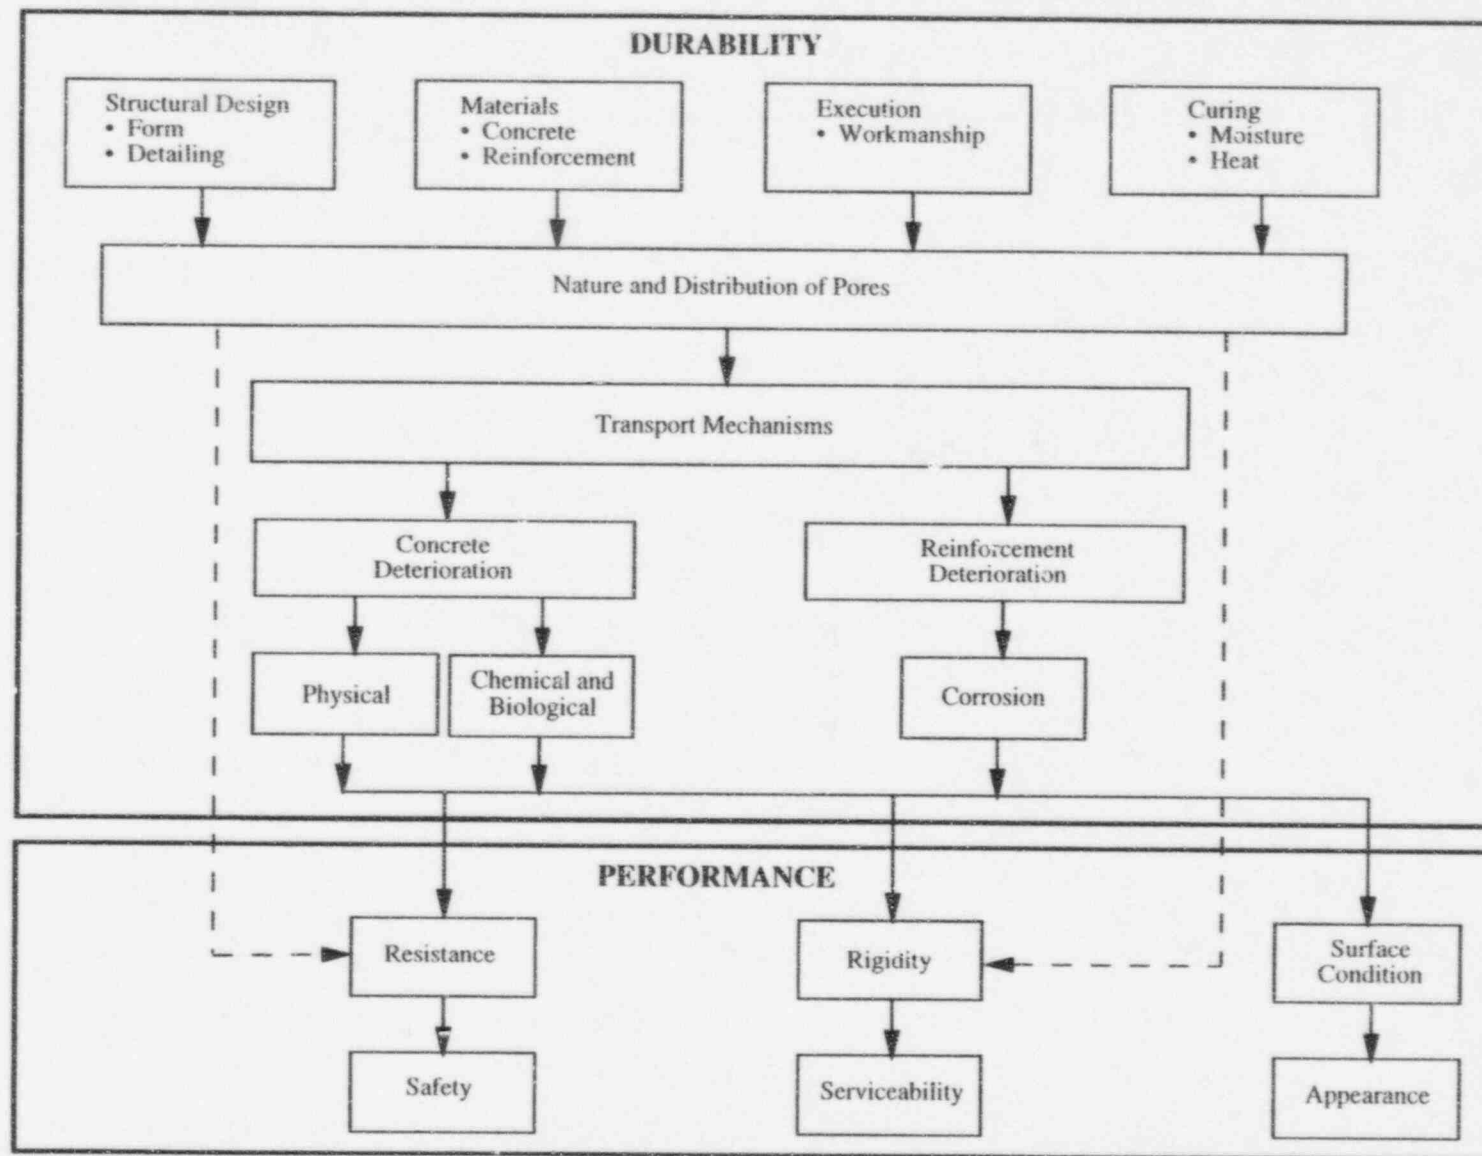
DURABILITY

Structural Design
• Form
• Detailing

Materials
• Concrete
• Reinforcement

Execution
• Workmanship

Curing
• Moisture
• Heat

Nature and Distribution of Pores

Transport Mechanisms

Concrete Deterioration

Reinforcement Deterioration

Physical

Chemical and Biological

Corrosion

PERFORMANCE

Resistance

Rigidity

Surface Condition

Safety

Serviceability

Appearance